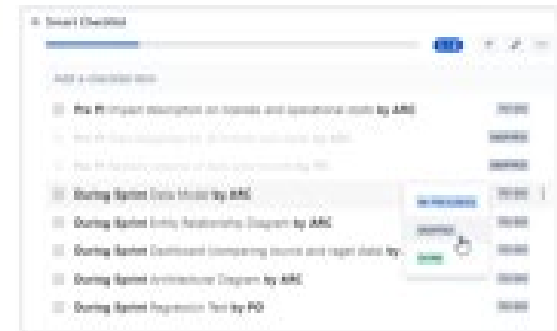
Smart Checklist

Add a checklist item

Pre PI Impact description on logistic and operational costs by ARC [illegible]

Pre PI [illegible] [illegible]

Pre PI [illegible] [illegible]

During Sprint Data Model by ARC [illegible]

During Sprint Entity Relationship Diagram by ARC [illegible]

During Sprint Dashboard Comparing source and target data by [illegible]

During Sprint Architecture Diagram by ARC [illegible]

During Sprint Regression Test by PO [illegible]

IN PROGRESS

SKIPPED

DONE